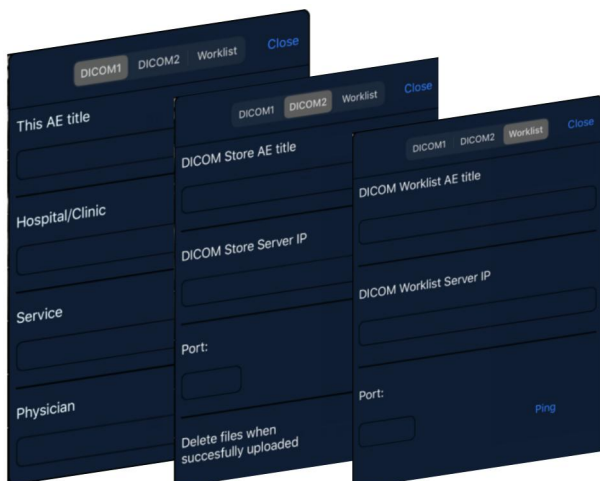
DICOM1 DICOM2 Worklist Close

This AE title

Hospital/Clinic

Service

Physician

DICOM1 DICOM2 Worklist Close

DICOM Store AE title

DICOM Store Server IP

Port:

Delete files when succesfully uploaded

DICOM1 DICOM2 Worklist Close

DICOM Worklist AE title

DICOM Worklist Server IP

Port:

Ping